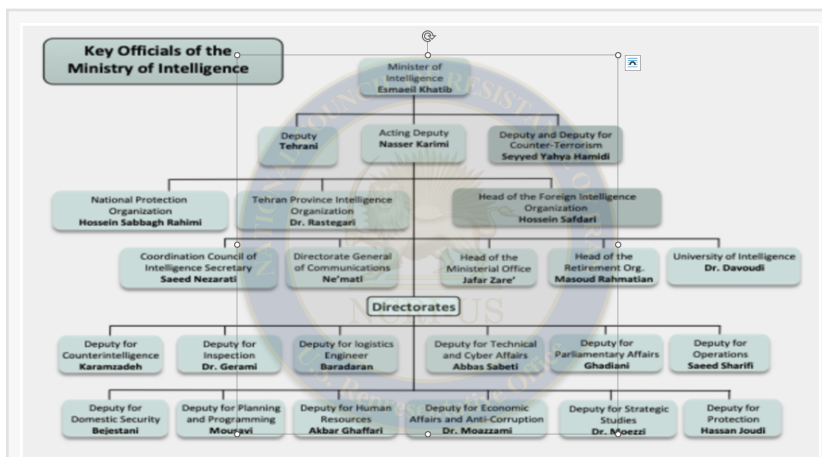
Key Officials of the Ministry of Intelligence

Minister of Intelligence
Esmaeil Khatib

Deputy
Tehrani

Acting Deputy
Nasser Karimi

Deputy and Deputy for Counter-Terrorism
Seyyed Yahya Hamidi

National Protection Organization
Hossein Sabbagh Rahimi

Tehran Province Intelligence Organization
Dr. Rastegari

Head of the Foreign Intelligence Organization
Hossein Safdari

Coordination Council of Intelligence Secretary
Saeed Nezarati

Directorate General of Communications
Ne'mati

Head of the Ministerial Office
Jafar Zare'

Head of the Retirement Org.
Masoud Rahmatian

University of Intelligence
Dr. Davoudi

Directorates

Deputy for Counterintelligence
Karamzadeh

Deputy for Inspection
Dr. Gerami

Deputy for logistics Engineer
Baradaran

Deputy for Technical and Cyber Affairs
Abbas Sabeti

Deputy for Parliamentary Affairs
Ghadiani

Deputy for Operations
Saeed Sharifi

Deputy for Domestic Security
Bejestani

Deputy for Planning and Programming
Mousavi

Deputy for Human Resources
Akbar Ghaffari

Deputy for Economic Affairs and Anti-Corruption
Dr. Moazzami

Deputy for Strategic Studies
Dr. Moezzi

Deputy for Protection
Hassan Joudi